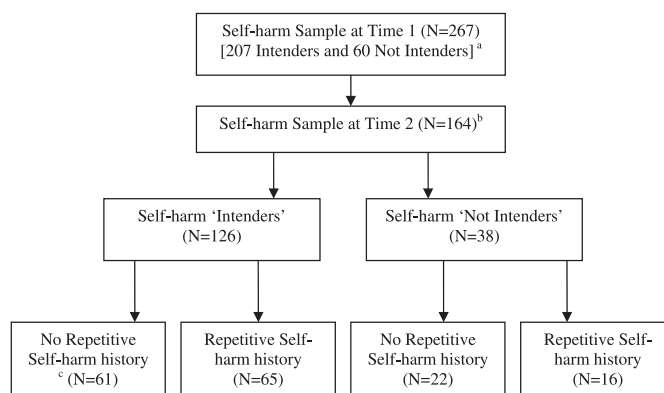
Self-harm Sample at Time 1 (N=267) [207 Intenders and 60 Not Intenders]$^{a}$

Self-harm Sample at Time 2 (N=164)$^{b}$

Self-harm 'Intenders' (N=126)

Self-harm 'Not Intenders' (N=38)

No Repetitive Self-harm history $^{c}$ (N=61)

Repetitive Self-harm history (N=65)

No Repetitive Self-harm history (N=22)

Repetitive Self-harm history (N=16)